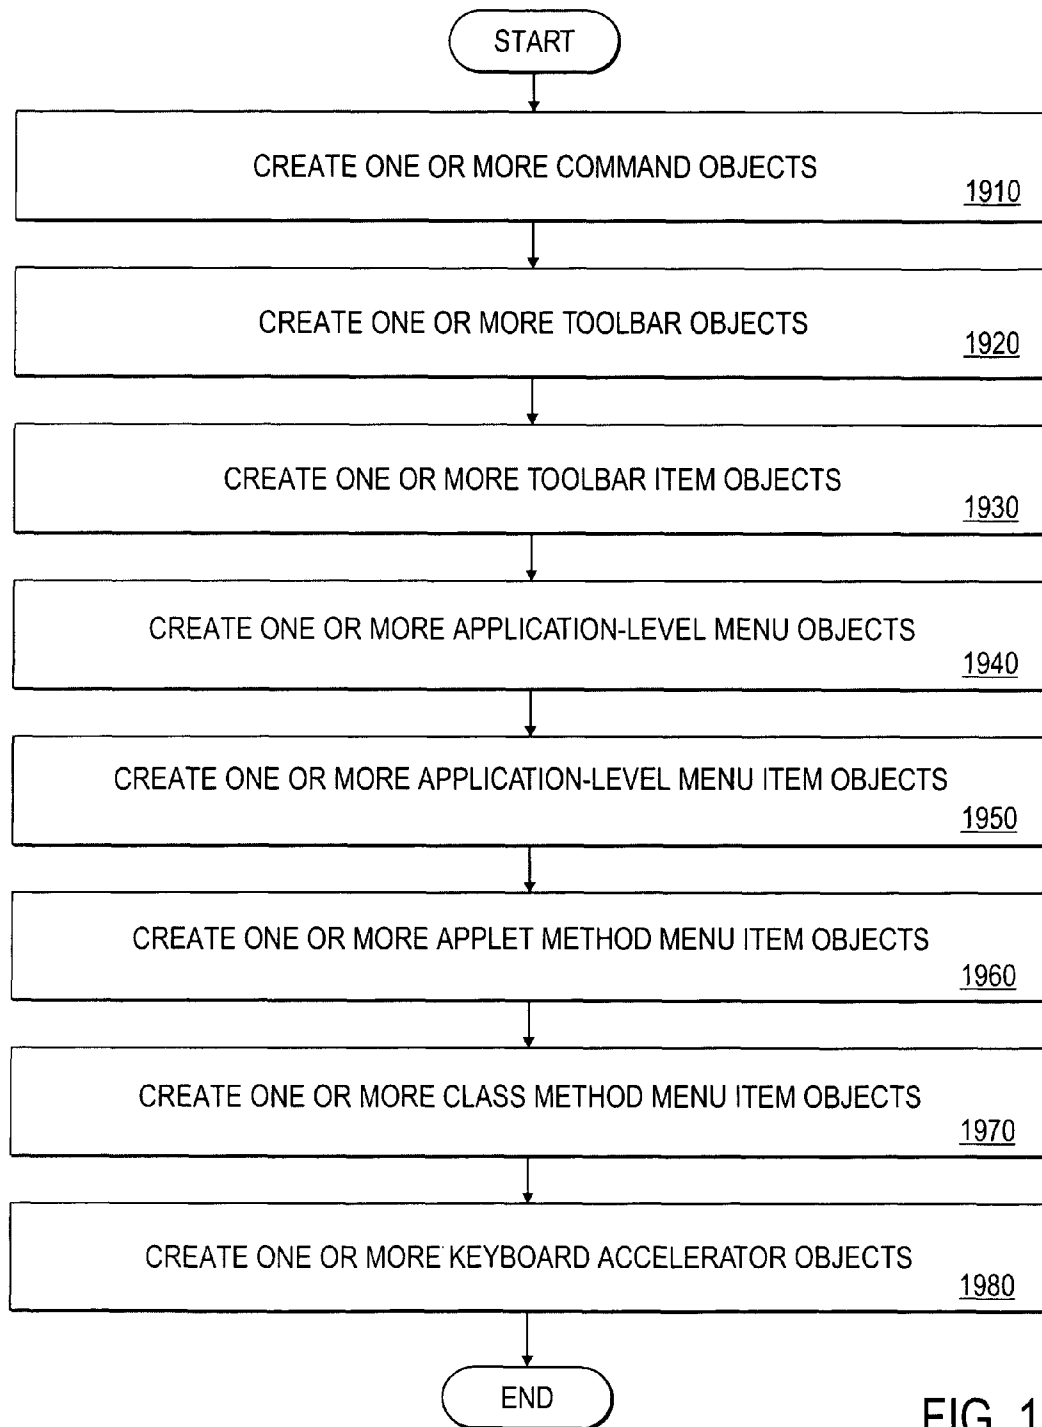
START

CREATE ONE OR MORE COMMAND OBJECTS
1910

CREATE ONE OR MORE TOOLBAR OBJECTS
1920

CREATE ONE OR MORE TOOLBAR ITEM OBJECTS
1930

CREATE ONE OR MORE APPLICATION-LEVEL MENU OBJECTS
1940

CREATE ONE OR MORE APPLICATION-LEVEL MENU ITEM OBJECTS
1950

CREATE ONE OR MORE APPLET METHOD MENU ITEM OBJECTS
1960

CREATE ONE OR MORE CLASS METHOD MENU ITEM OBJECTS
1970

CREATE ONE OR MORE KEYBOARD ACCELERATOR OBJECTS
1980

END

FIG. 1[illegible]